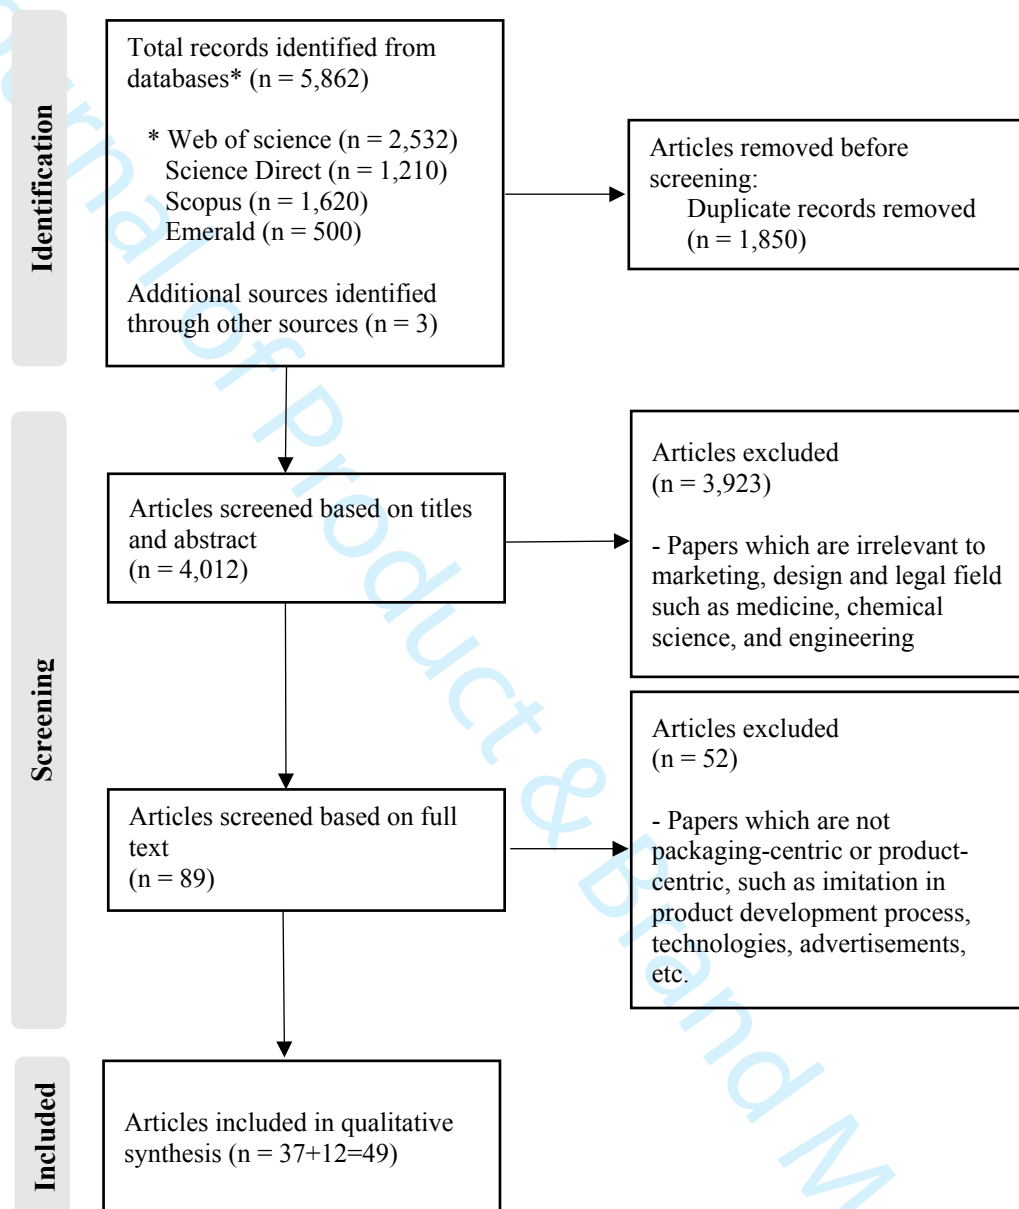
Identification

Total records identified from databases* (n = 5,862)

* Web of science (n = 2,532)
Science Direct (n = 1,210)
Scopus (n = 1,620)
Emerald (n = 500)

Additional sources identified through other sources (n = 3)

Articles removed before screening:
Duplicate records removed (n = 1,850)

Screening

Articles screened based on titles and abstract (n = 4,012)

Articles excluded (n = 3,923)

- Papers which are irrelevant to marketing, design and legal field such as medicine, chemical science, and engineering

Articles screened based on full text (n = 89)

Articles excluded (n = 52)

- Papers which are not packaging-centric or product-centric, such as imitation in product development process, technologies, advertisements, etc.

Included

Articles included in qualitative synthesis (n = 37+12=49)

Journal of Product & Brand M